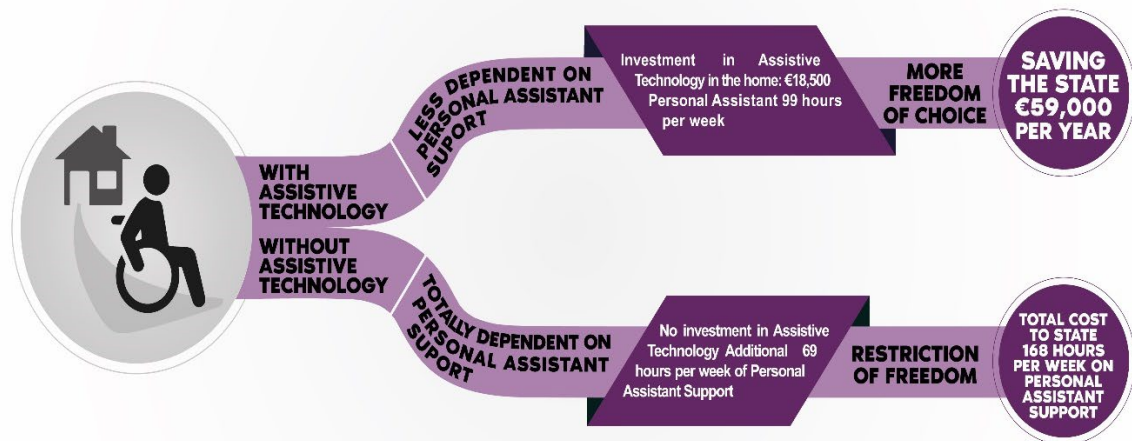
WITH ASSISTIVE TECHNOLOGY

LESS DEPENDENT ON PERSONAL ASSISTANT SUPORT

Investment in Assistive Technology in the home: €18,500 Personal Assistant 99 hours per week

MORE FREEDOM OF CHOICE

SAVING THE STATE €59,000 PER YEAR

WITHOUT ASSISTIVE TECHNOLOGY

TOTALLY DEPENDENT ON PERSONAL ASSISTANT SUPORT

No investment in Assistive Technology Additional 69 hours per week of Personal Assistant Support

RESTRICTION OF FREEDOM

TOTAL COST TO STATE 168 HOURS PER WEEK ON PERSONAL ASSISTANT SUPPORT